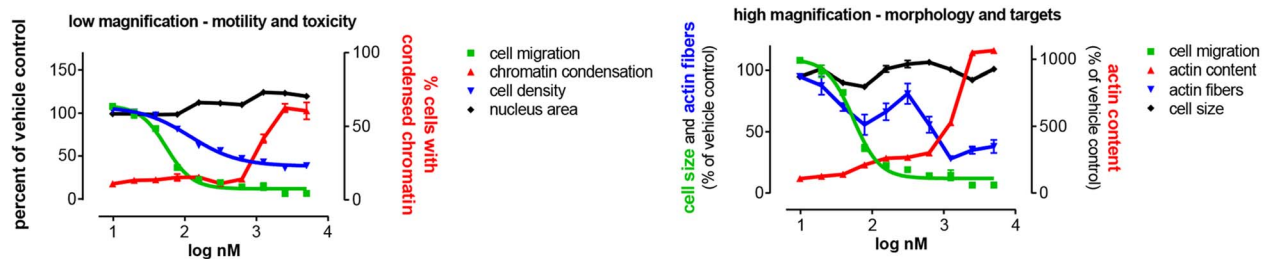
low magnification - motility and toxicity

percent of vehicle control

150
100
50
0

1 2 3 4
log nM

100
50
0

% cells with condensed chromatin

cell migration
chromatin condensation
cell density
nucleus area

high magnification - morphology and targets

cell size and actin fibers (% of vehicle control)

100
50
0

1 2 3 4
log nM

1000
500
0

actin content (% of vehicle control)

cell migration
actin content
actin fibers
cell size